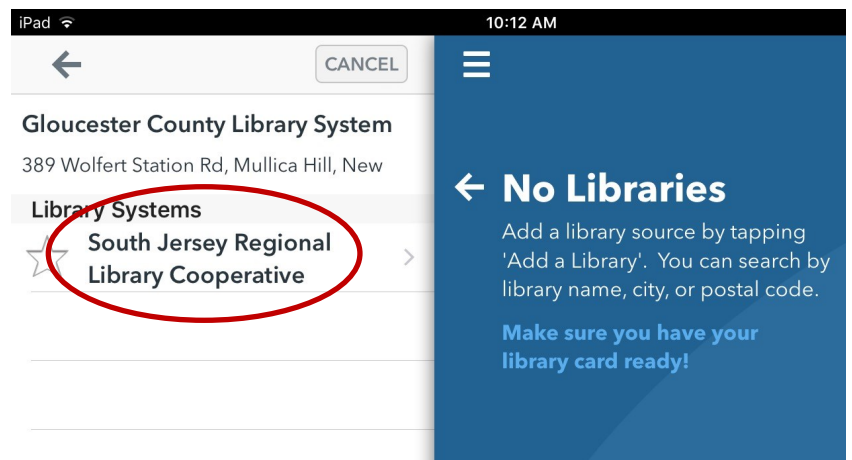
iPad
10:12 AM

CANCEL

Gloucester County Library System
389 Wolfert Station Rd, Mullica Hill, New

Library Systems

South Jersey Regional Library Cooperative

No Libraries

Add a library source by tapping 'Add a Library'. You can search by library name, city, or postal code.

Make sure you have your library card ready!